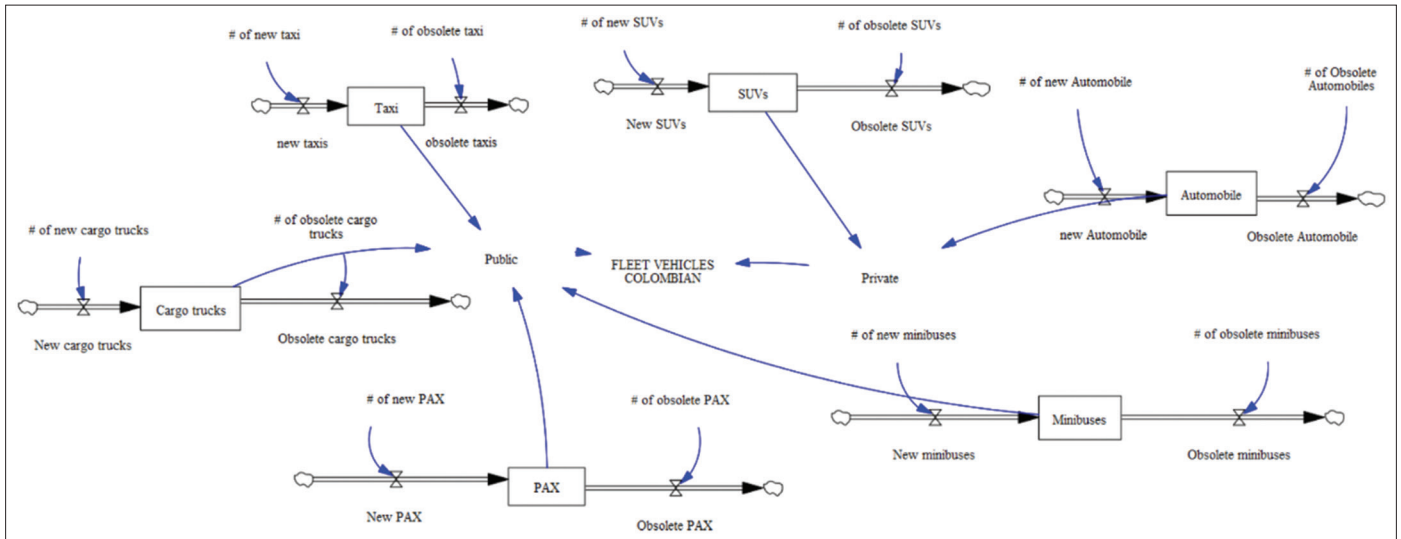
# of new taxi

# of obsolete taxi

Taxi

new taxis

obsolete taxis

# of new SUVs

# of obsolete SUVs

SUVs

New SUVs

Obsolete SUVs

# of new Automobile

# of Obsolete Automobiles

Automobile

new Automobile

Obsolete Automobile

# of new cargo trucks

# of obsolete cargo trucks

Cargo trucks

New cargo trucks

Obsolete cargo trucks

Public

FLEET VEHICLES COLOMBIAN

Private

# of new minibuses

# of obsolete minibuses

Minibuses

New minibuses

Obsolete minibuses

# of new PAX

# of obsolete PAX

PAX

New PAX

Obsolete PAX